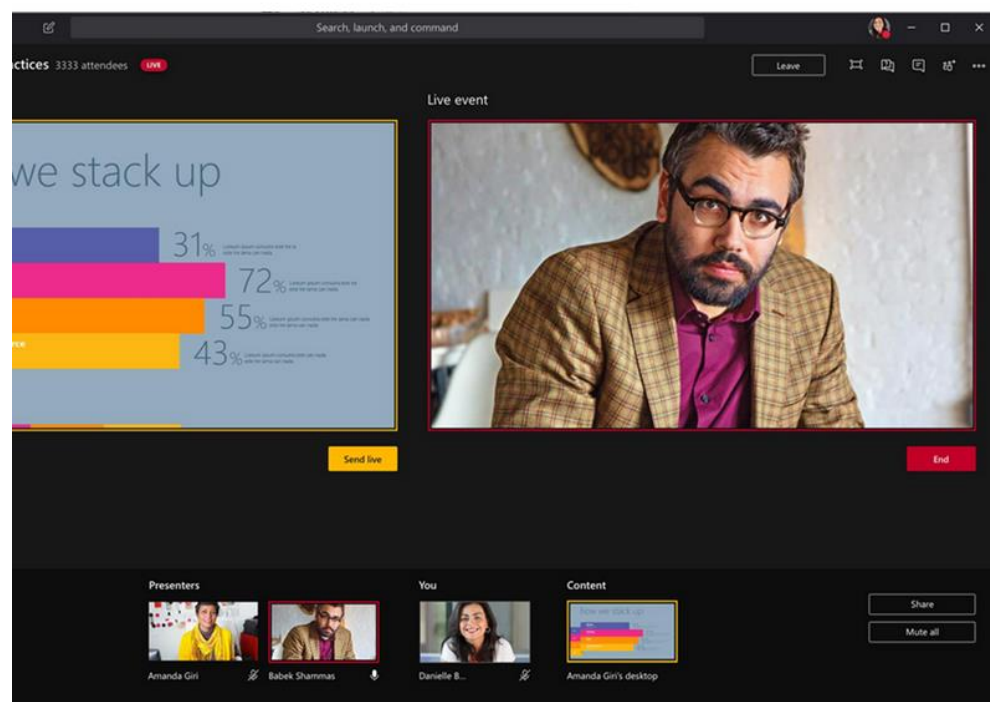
Search, launch, and command

ctices 3333 attendees LIVE

Leave

Live event

we stack up

31%

72%

55%

rce

43%

Send live

End

Presenters

Amanda Giri

Babek Shammas

You

Danielle B...

Content

how we stack up

Amanda Giri's desktop

Share

Mute all